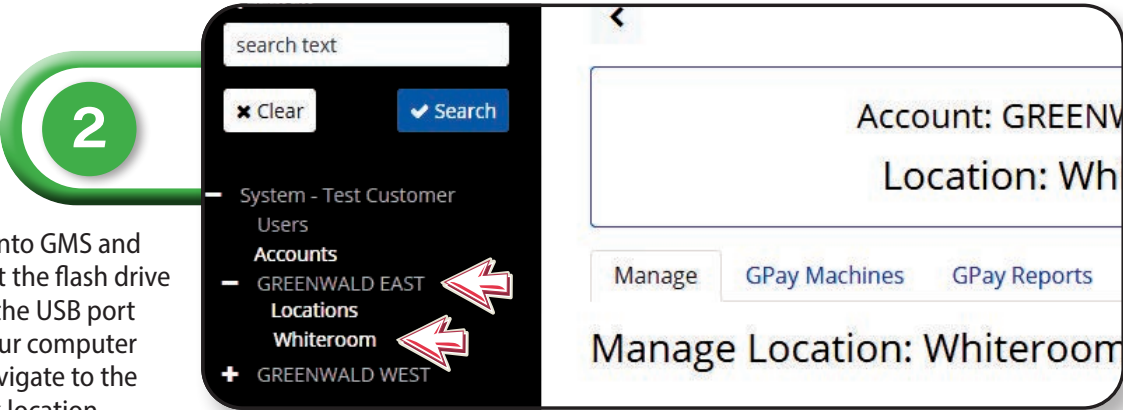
2

into GMS and
t the flash drive
the USB port
ur computer
vigate to the
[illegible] location

search text

✖ Clear

✔ Search

– System - Test Customer
Users
Accounts
– GREENWALD EAST
Locations
Whiteroom
+ GREENWALD WEST

<

Account: GREENW

Location: Wh

Manage | GPay Machines | GPay Reports

Manage Location: Whiteroom